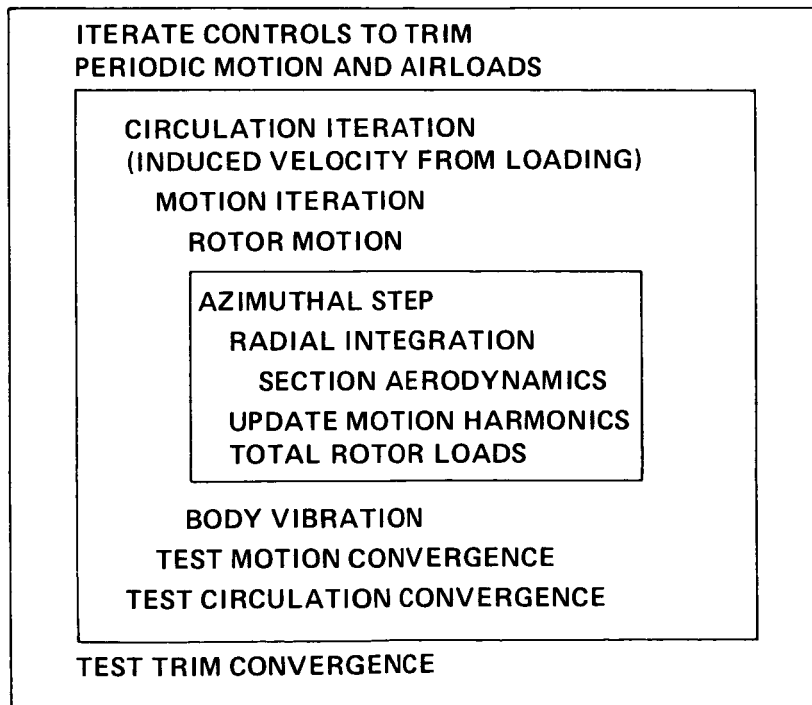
ITERATE CONTROLS TO TRIM
PERIODIC MOTION AND AIRLOADS

CIRCULATION ITERATION
(INDUCED VELOCITY FROM LOADING)

MOTION ITERATION

ROTOR MOTION

AZIMUTHAL STEP

RADIAL INTEGRATION

SECTION AERODYNAMICS

UPDATE MOTION HARMONICS

TOTAL ROTOR LOADS

BODY VIBRATION

TEST MOTION CONVERGENCE

TEST CIRCULATION CONVERGENCE

TEST TRIM CONVERGENCE